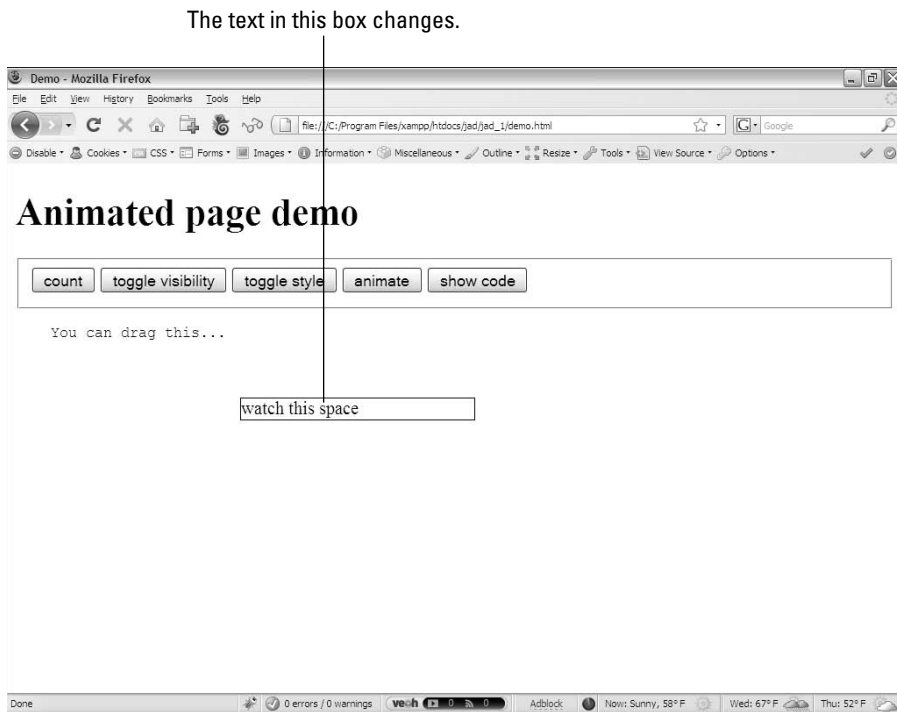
The text in this box changes.

Demo - Mozilla Firefox

File Edit View History Bookmarks Tools Help

file:///C:/Program Files/xampp/htdocs/jad/jad_1/demo.html

Google

Disable • Cookies • CSS • Forms • Images • Information • Miscellaneous • Outline • Resize • Tools • View Source • Options •

Animated page demo

count toggle visibility toggle style animate show code

You can drag this...

watch this space

Done 0 errors / 0 warnings veoh 0 0 Adblock Now: Sunny, 58° F Wed: 67° F Thu: 52° F